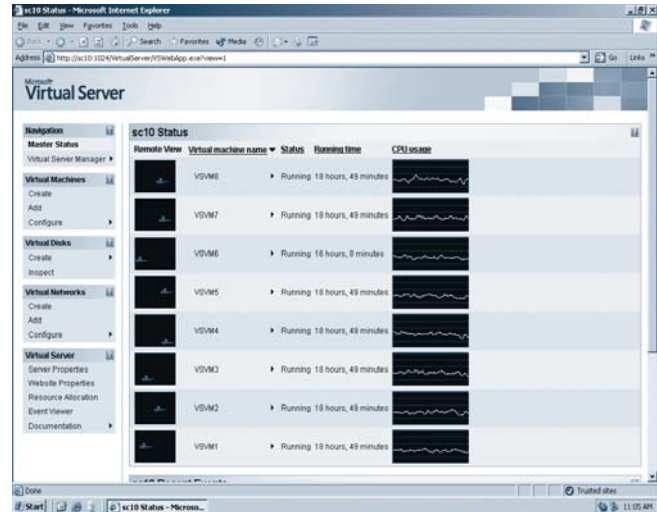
sc10 Status - Microsoft Internet Explorer

File Edit View Favorites Tools Help

Back Search Favorites Media

Address http://sc10:1024/VirtualServer/VSWebApp.exe?view=1

Go Links

Microsoft Virtual Server

Navigation
Master Status
Virtual Server Manager

Virtual Machines
Create
Add
Configure

Virtual Disks
Create
Inspect

Virtual Networks
Create
Add
Configure

Virtual Server
Server Properties
Website Properties
Resource Allocation
Event Viewer
Documentation

sc10 Status

| Remote View | Virtual machine name | Status | Running time | CPU usage |
|---|---|---|---|---|
| | VSVM8 | Running | 18 hours, 49 minutes | |
| | VSVM7 | Running | 18 hours, 49 minutes | |
| | VSVM6 | Running | 18 hours, 8 minutes | |
| | VSVM5 | Running | 18 hours, 49 minutes | |
| | VSVM4 | Running | 18 hours, 49 minutes | |
| | VSVM3 | Running | 18 hours, 49 minutes | |
| | VSVM2 | Running | 18 hours, 49 minutes | |
| | VSVM1 | Running | 18 hours, 49 minutes | |

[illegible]

Done

Trusted sites

Start sc10 Status - Microso...

11:05 AM